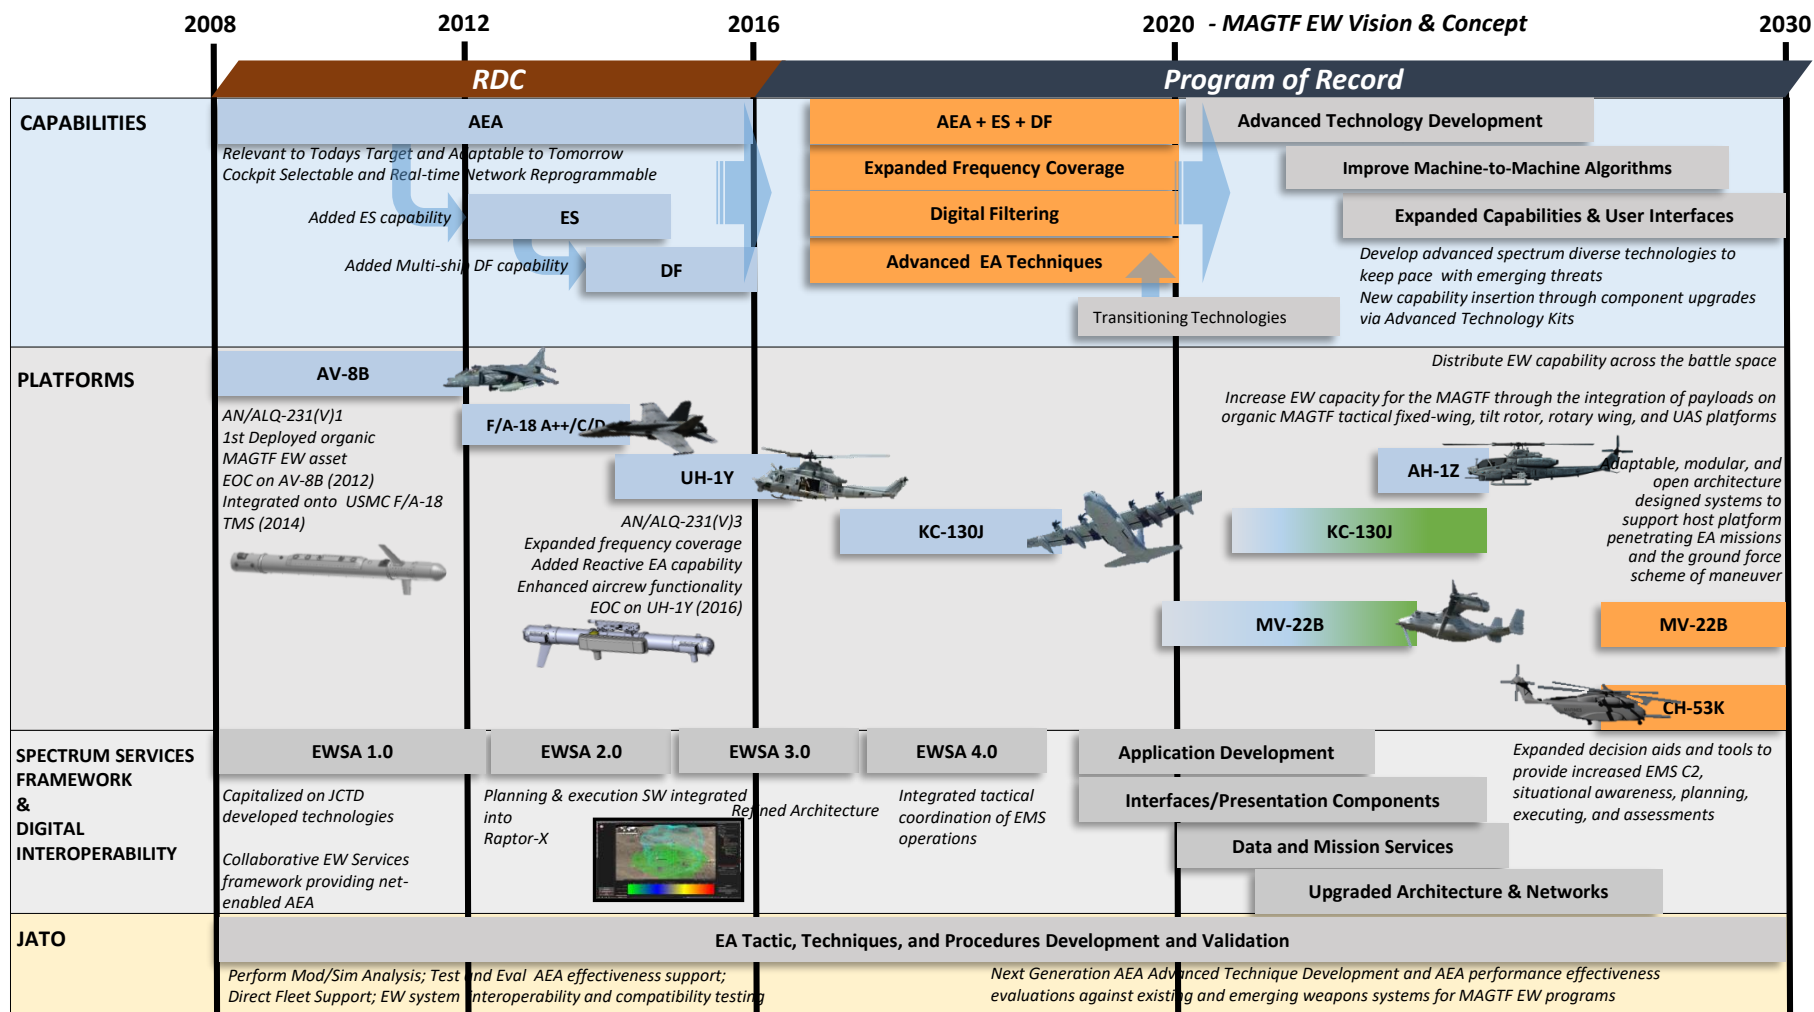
2008 2012 2016 2020 - MAGTF EW Vision & Concept 2030

RDC

Program of Record

CAPABILITIES

AEA

Relevant to Todays Target and Adaptable to Tomorrow
Cockpit Selectable and Real-time Network Reprogrammable

Added ES capability

ES

Added Multi-ship DF capability

DF

AEA + ES + DF

Expanded Frequency Coverage

Digital Filtering

Advanced EA Techniques

Transitioning Technologies

Advanced Technology Development

Improve Machine-to-Machine Algorithms

Expanded Capabilities & User Interfaces

Develop advanced spectrum diverse technologies to keep pace with emerging threats
New capability insertion through component upgrades via Advanced Technology Kits

PLATFORMS

AV-8B

AN/ALQ-231(V)1
1st Deployed organic MAGTF EW asset
EOC on AV-8B (2012)
Integrated onto USMC F/A-18 TMS (2014)

F/A-18 A++/C/D

UH-1Y

AN/ALQ-231(V)3
Expanded frequency coverage
Added Reactive EA capability
Enhanced aircrew functionality
EOC on UH-1Y (2016)

KC-130J

Distribute EW capability across the battle space

Increase EW capacity for the MAGTF through the integration of payloads on organic MAGTF tactical fixed-wing, tilt rotor, rotary wing, and UAS platforms

AH-1Z

Adaptable, modular, and open architecture designed systems to support host platform penetrating EA missions and the ground force scheme of maneuver

KC-130J

MV-22B

MV-22B

CH-53K

SPECTRUM SERVICES FRAMEWORK & DIGITAL INTEROPERABILITY

EWSA 1.0

EWSA 2.0

EWSA 3.0

EWSA 4.0

Capitalized on JCTD developed technologies

Collaborative EW Services framework providing net-enabled AEA

Planning & execution SW integrated into Raptor-X

Refined Architecture

Integrated tactical coordination of EMS operations

Application Development

Interfaces/Presentation Components

Data and Mission Services

Upgraded Architecture & Networks

Expanded decision aids and tools to provide increased EMS C2, situational awareness, planning, executing, and assessments

JATO

EA Tactic, Techniques, and Procedures Development and Validation

Perform Mod/Sim Analysis; Test and Eval AEA effectiveness support;
Direct Fleet Support; EW system interoperability and compatibility testing

Next Generation AEA Advanced Technique Development and AEA performance effectiveness evaluations against existing and emerging weapons systems for MAGTF EW programs